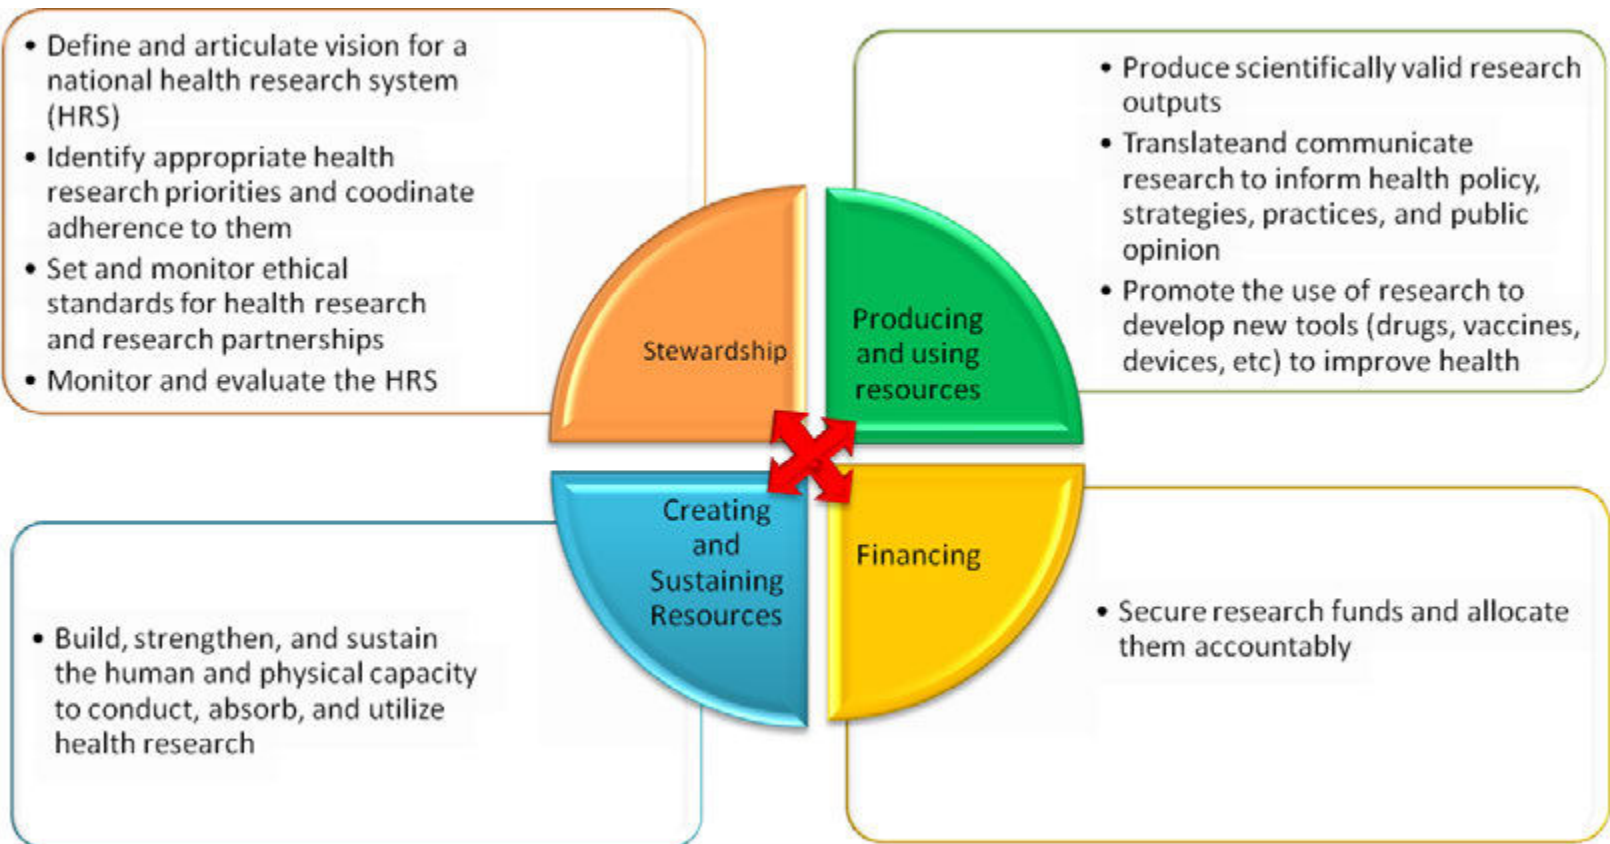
• Define and articulate vision for a national health research system (HRS)
• Identify appropriate health research priorities and coodinate adherence to them
• Set and monitor ethical standards for health research and research partnerships
• Monitor and evaluate the HRS

• Produce scientifically valid research outputs
• Translateand communicate research to inform health policy, strategies, practices, and public opinion
• Promote the use of research to develop new tools (drugs, vaccines, devices, etc) to improve health

Stewardship

Producing and using resources

Creating and Sustaining Resources

Financing

• Build, strengthen, and sustain the human and physical capacity to conduct, absorb, and utilize health research

• Secure research funds and allocate them accountably